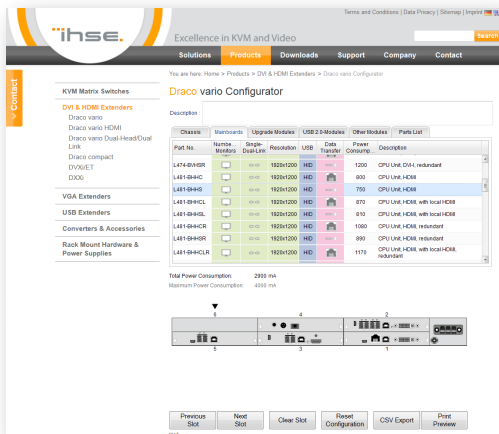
Terms and Conditions | Data Privacy | Sitemap | Imprint

ihse.

Excellence in KVM and Video

Search

Solutions Products Downloads Support Company Contact

Contact

KVM Matrix Switches

DVI & HDMI Extenders
Draco vario
Draco vario HDMI
Draco vario Dual-Head/Dual Link
Draco compact
DVXi/ET
DXXi

VGA Extenders

USB Extenders

Converters & Accessories

Rack Mount Hardware & Power Supplies

You are here: Home > Products > DVI & HDMI Extenders > Draco vario Configurator

Draco vario Configurator

Description:

Chassis | Mainboards | Upgrade Modules | USB 2.0-Modules | Other Modules | Parts List

| Part No. | Number Monitors | Single-/Dual-Link | Resolution | USB | Data Transfer | Power Consump. | Description |
|---|---|---|---|---|---|---|---|
| L474-BVHSR | | | 1920x1200 | HID | | 1200 | CPU Unit, DVI-I, redundant |
| L481-BHHC | | | 1920x1200 | HID | | 800 | CPU Unit, HDMI |
| L481-BHHS | | | 1920x1200 | HID | | 750 | CPU Unit, HDMI |
| L481-BHHCL | | | 1920x1200 | HID | | 870 | CPU Unit, HDMI, with local HDMI |
| L481-BHHSL | | | 1920x1200 | HID | | 810 | CPU Unit, HDMI, with local HDMI |
| L481-BHHCR | | | 1920x1200 | HID | | 1080 | CPU Unit, HDMI, redundant |
| L481-BHHSR | | | 1920x1200 | HID | | 890 | CPU Unit, HDMI, redundant |
| L481-BHHCLR | | | 1920x1200 | HID | | 1170 | CPU Unit, HDMI, with local HDMI, redundant |

Total Power Consumption: 2900 mA
Maximum Power Consumption: 4000 mA

6 4 2
5 3 1

Previous Slot | Next Slot | Clear Slot | Reset Configuration | CSV Export | Print Preview